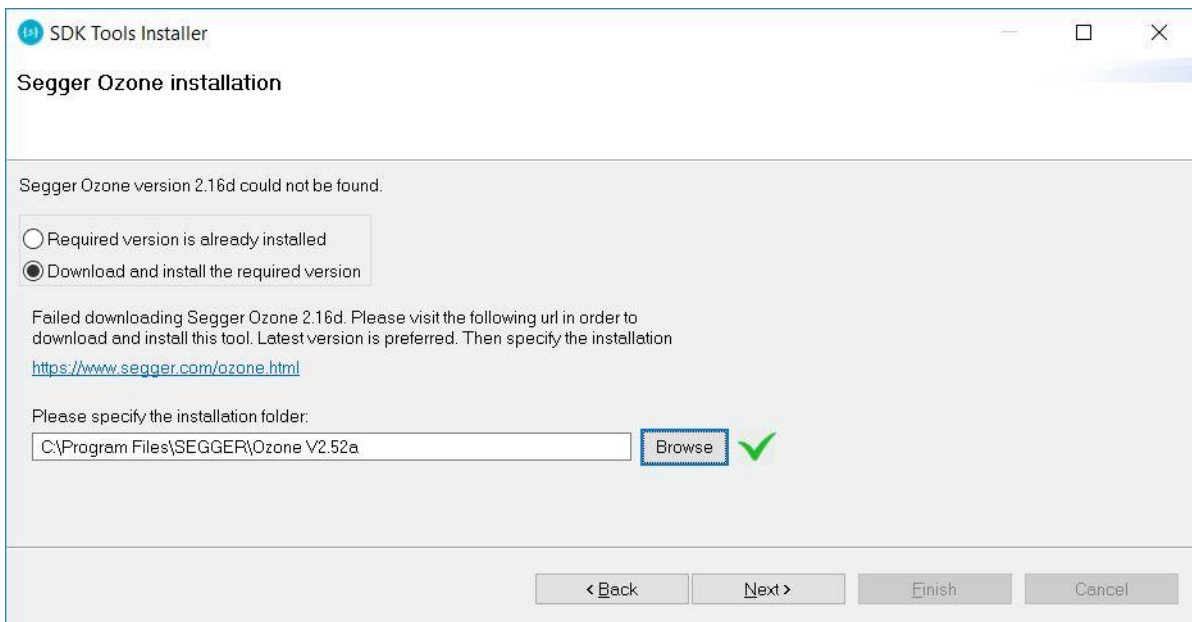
SDK Tools Installer

Segger Ozone installation

Segger Ozone version 2.16d could not be found.

Required version is already installed

Download and install the required version

Failed downloading Segger Ozone 2.16d. Please visit the following url in order to download and install this tool. Latest version is preferred. Then specify the installation

https://www.segger.com/ozone.html

Please specify the installation folder:

C:\Program Files\SEGGER\Ozone V2.52a

Browse

< Back

Next >

Finish

Cancel